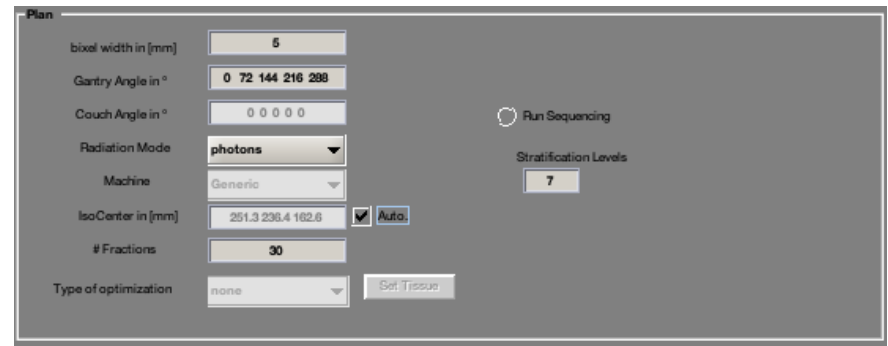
Plan

bixel width in [mm] 5

Gantry Angle in ° 0 72 144 216 288

Couch Angle in ° 0 0 0 0 0

Radiation Mode photons

Machine Generic

IsoCenter in [mm] 251.3 236.4 162.6 Auto.

# Fractions 30

Type of optimization none Set Tissue

Run Sequencing

Stratification Levels

7